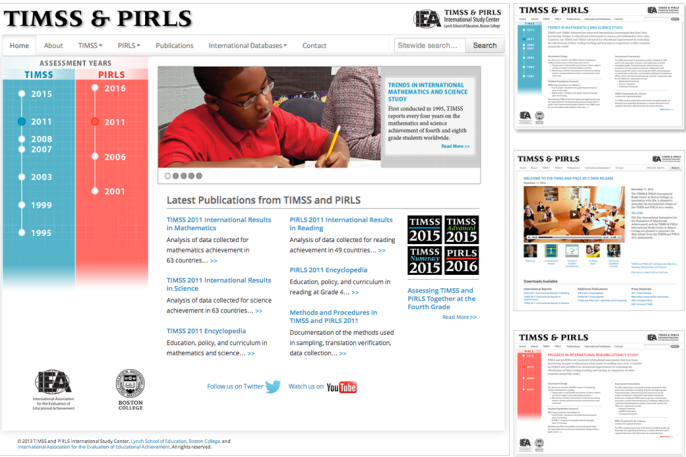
TIMSS & PIRLS

IEA TIMSS & PIRLS International Study Center Lynch School of Education, Boston College

Home About TIMSS PIRLS Publications International Databases Contact Sitewide search... Search

ASSESSMENT YEARS

TIMSS

2015
2011
2008
2007
2003
1999
1995

PIRLS

2016
2011
2006
2001

TRENDS IN INTERNATIONAL MATHEMATICS AND SCIENCE STUDY

First conducted in 1995, TIMSS reports every four years on the mathematics and science achievement of fourth and eighth grade students worldwide.

Read More >>

Latest Publications from TIMSS and PIRLS

TIMSS 2011 International Results in Mathematics

Analysis of data collected for mathematics achievement in 63 countries... >>

TIMSS 2011 International Results in Science

Analysis of data collected for science achievement in 63 countries... >>

TIMSS 2011 Encyclopedia

Education, policy, and curriculum in mathematics and science... >>

PIRLS 2011 International Results in Reading

Analysis of data collected for reading achievement in 49 countries... >>

PIRLS 2011 Encyclopedia

Education, policy, and curriculum in reading at Grade 4... >>

Methods and Procedures in TIMSS and PIRLS 2011

Documentation of the methods used in sampling, translation verification, data collection... >>

TIMSS 2015 TIMSS Advanced 2015 TIMSS Numeracy 2015 PIRLS 2016

Assessing TIMSS and PIRLS Together at the Fourth Grade

Read More >>

IEA International Association for the Evaluation of Educational Achievement

BOSTON COLLEGE

Follow us on Twitter Watch us on YouTube

© 2013 TIMSS and PIRLS International Study Center, Lynch School of Education, Boston College, and International Association for the Evaluation of Educational Achievement. All rights reserved.

TIMSS & PIRLS

TRENDS IN MATHEMATICS AND SCIENCE STUDY

TIMSS & PIRLS

WELCOME TO THE TIMSS AND PIRLS 2011 DATA RELEASE

Downloads Available

TIMSS & PIRLS

PROGRESS IN INTERNATIONAL READING LITERACY STUDY